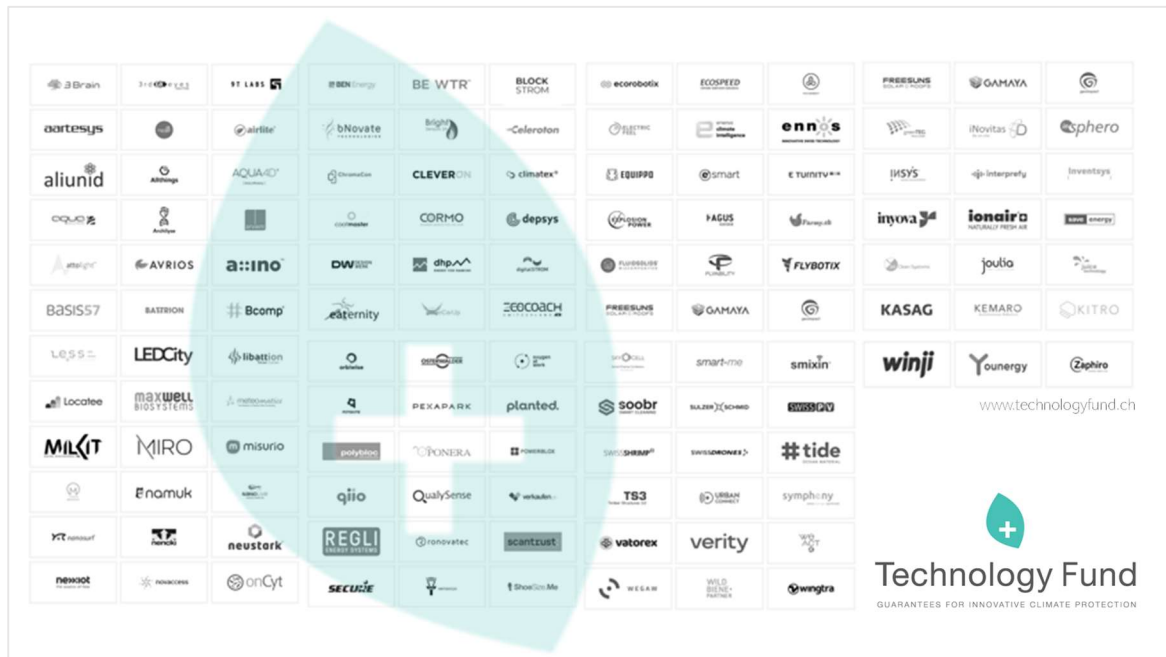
3Brain
9T LABS
BEN Energy
BE WTR
BLOCK STROM
ecorobotix
ECOSPEED
FREESUNS
GAMAYA
aartesys
airlite
bNovate
Bright
Celeroton
ennos
iNovitas
sphero
aliunid
Allthings
AQUA4D
CLEVERON
climatex
EQUIPPO
smart
INSYS
interprefy
inventsys
Archilyse
coolmaster
CORMO
depsys
AGUS
inyova
ionair
NATURALLY FRESH AIR
save energy
AVRIOS
a::ino
DW
dhp
FLYBOTIX
joulia
BASIS57
BASTRION
Bcomp
eaternity
ECOCOACH
FREESUNS
GAMAYA
KASAG
KEMARO
KITRO
LEDCity
libattion
smart-me
smixin
winji
Younergy
Zaphiro
Locatee
maxwell BIOSYSTEMS
PEXAPARK
planted.
soobr
SULZER SCHMID
SWISSPOD
www.technologyfund.ch
MILKIT
MIRO
misurio
polybloc
OPONERA
POWERBLOC
SWISSDRONES
#tide
namuk
qiio
QualySense
TS3
URBAN CONNECT
symphony
nanosurf
neustark
REGLI ENERGY SYSTEMS
ronovatec
scantrust
vatorex
verity
nexxiot
novaccess
onCyt
SECUWE
ShoeSize.Me
WESAM
WILD BIENE + PARTNER
wingtra
Technology Fund
GUARANTEES FOR INNOVATIVE CLIMATE PROTECTION